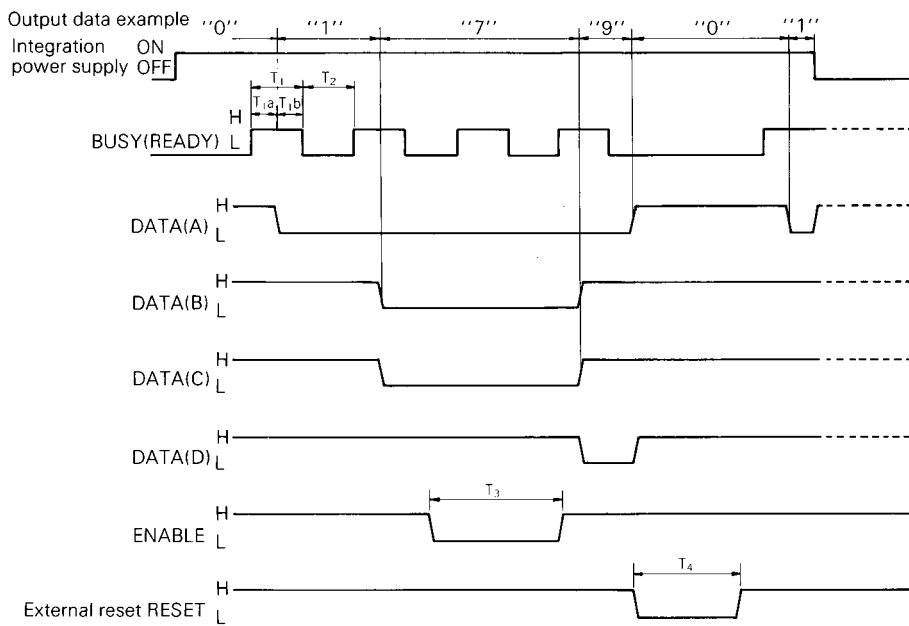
Output data example ''0'' ''1'' ''7'' ''9'' ''0'' ''1''

Integration power supply ON OFF

$T_1$ $T_2$ $T_1a$ $T_1b$

H
BUSY(READY) L

H
DATA(A) L

H
DATA(B) L

H
DATA(C) L

H
DATA(D) L

$T_3$
H
ENABLE L

$T_4$
H
External reset RESET L